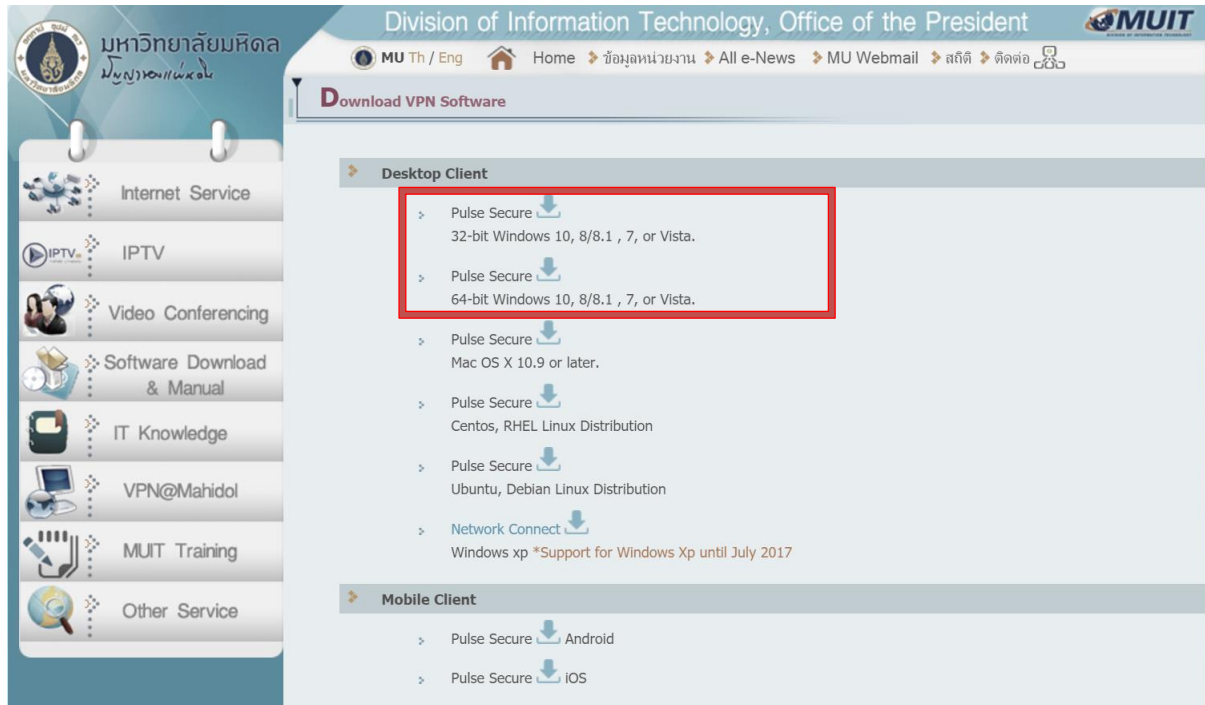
มหาวิทยาลัยมหิดล
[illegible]

Division of Information Technology, Office of the President
MUIT

MU Th / Eng Home ข้อมูลหน่วยงาน All e-News MU Webmail สถิติ ติดต่อ

Download VPN Software

Internet Service
IPTV
Video Conferencing
Software Download & Manual
IT Knowledge
VPN@Mahidol
MUIT Training
Other Service

Desktop Client

Pulse Secure
32-bit Windows 10, 8/8.1 , 7, or Vista.

Pulse Secure
64-bit Windows 10, 8/8.1 , 7, or Vista.

Pulse Secure
Mac OS X 10.9 or later.

Pulse Secure
Centos, RHEL Linux Distribution

Pulse Secure
Ubuntu, Debian Linux Distribution

Network Connect
Windows xp *Support for Windows Xp until July 2017

Mobile Client

Pulse Secure Android

Pulse Secure iOS